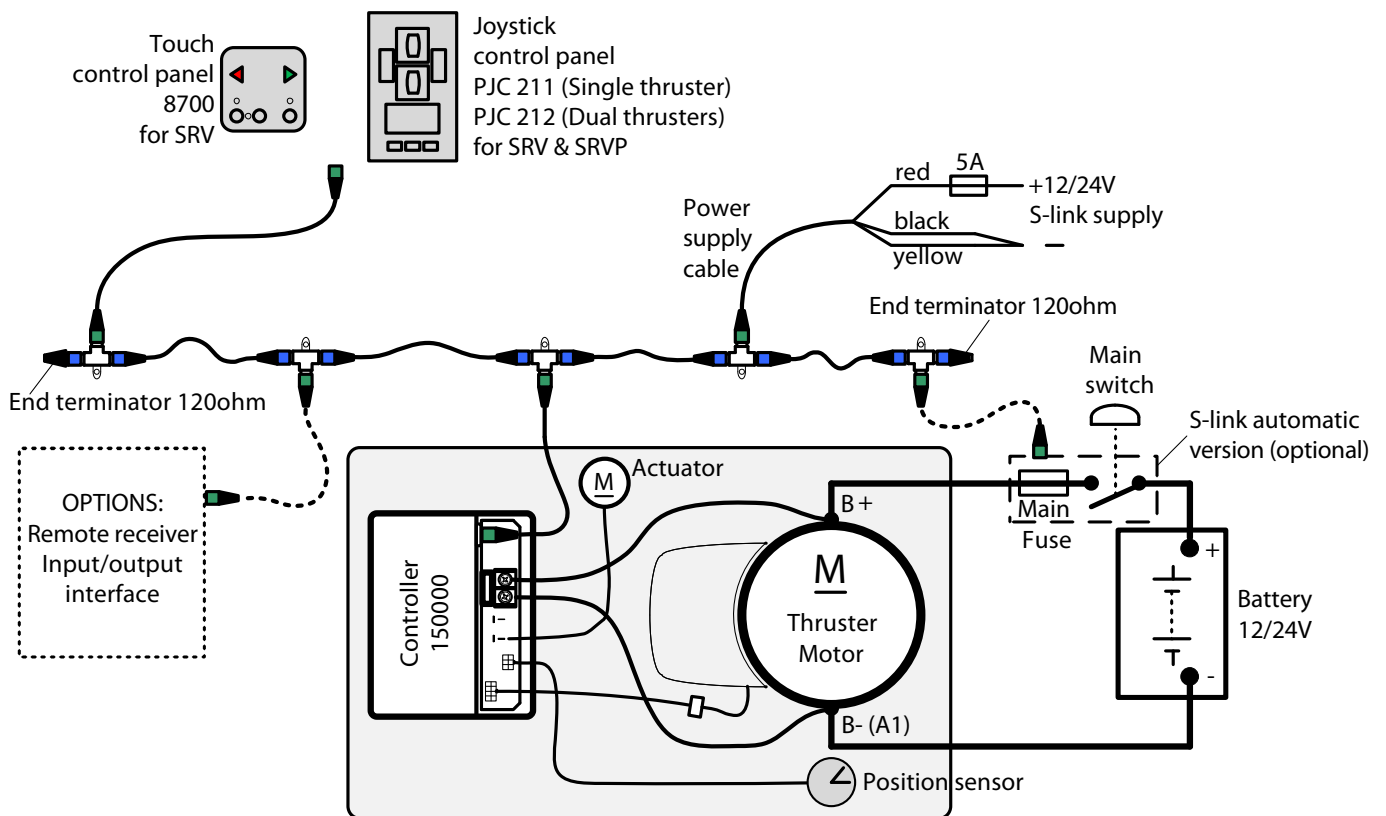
Touch control panel 8700 for SRV

Joystick control panel
PJC 211 (Single thruster)
PJC 212 (Dual thrusters)
for SRV & SRVP

red
5A
+12/24V
S-link supply
black
yellow
–

Power supply cable

End terminator 120ohm

End terminator 120ohm

Main switch

S-link automatic version (optional)

OPTIONS:
Remote receiver
Input/output interface

M
Actuator

Controller 150000

B +

M
Thruster Motor

Main Fuse

+
Battery 12/24V
-

B- (A1)

Position sensor